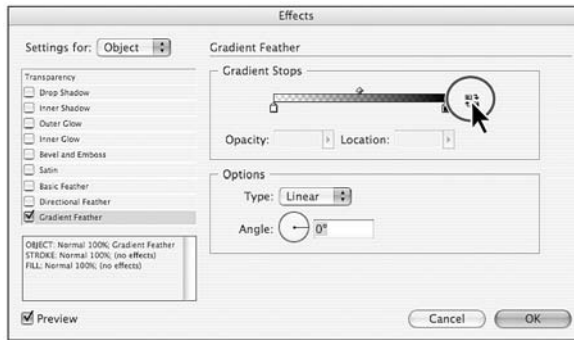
Effects

Settings for: Object

Transparency
Drop Shadow
Inner Shadow
Outer Glow
Inner Glow
Bevel and Emboss
Satin
Basic Feather
Directional Feather
Gradient Feather

OBJECT: Normal 100%; Gradient Feather
STROKE: Normal 100%; (no effects)
FILL: Normal 100%; (no effects)

Preview

Gradient Feather

Gradient Stops

Opacity:
Location:

Options

Type: Linear

Angle: 0°

Cancel
OK